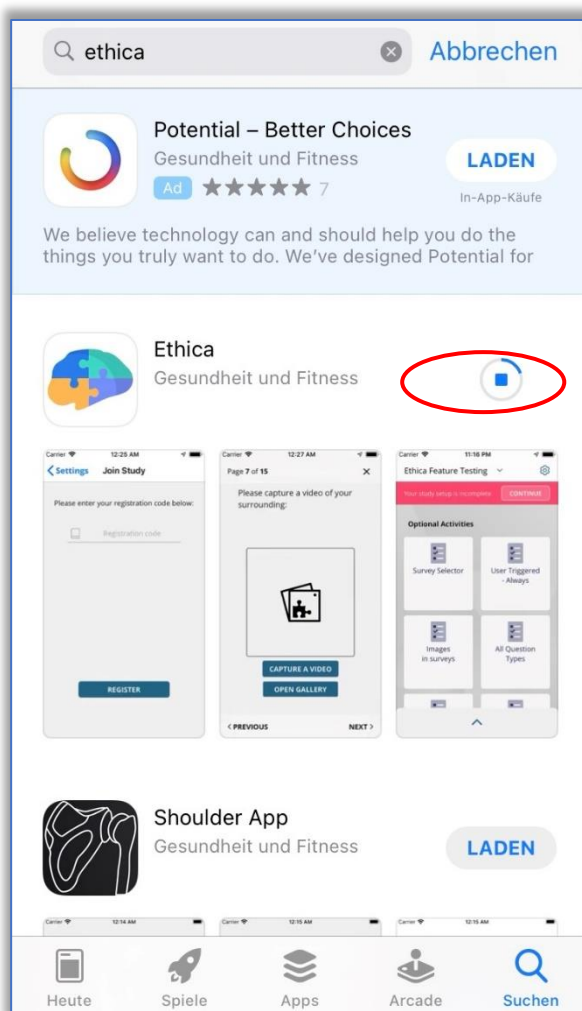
ethica

Abbrechen

Potential – Better Choices
Gesundheit und Fitness
Ad ★★★★★ 7
LADEN
In-App-Käufe

We believe technology can and should help you do the things you truly want to do. We've designed Potential for

Ethica
Gesundheit und Fitness

Carrier 12:25 AM
Settings Join Study
Please enter your registration code below:
Registration code
REGISTER

Carrier 12:27 AM
Page 7 of 15
Please capture a video of your surrounding:
CAPTURE A VIDEO
OPEN GALLERY
< PREVIOUS
NEXT >

Carrier 11:16 PM
Ethica Feature Testing
Your study setup is incomplete
CONTINUE
Optional Activities
Survey Selector
User Triggered - Always
Images in surveys
All Question Types

Shoulder App
Gesundheit und Fitness
LADEN

Carrier 12:14 AM
Carrier 12:15 AM
Carrier 12:15 AM

Heute
Spiele
Apps
Arcade
Suchen